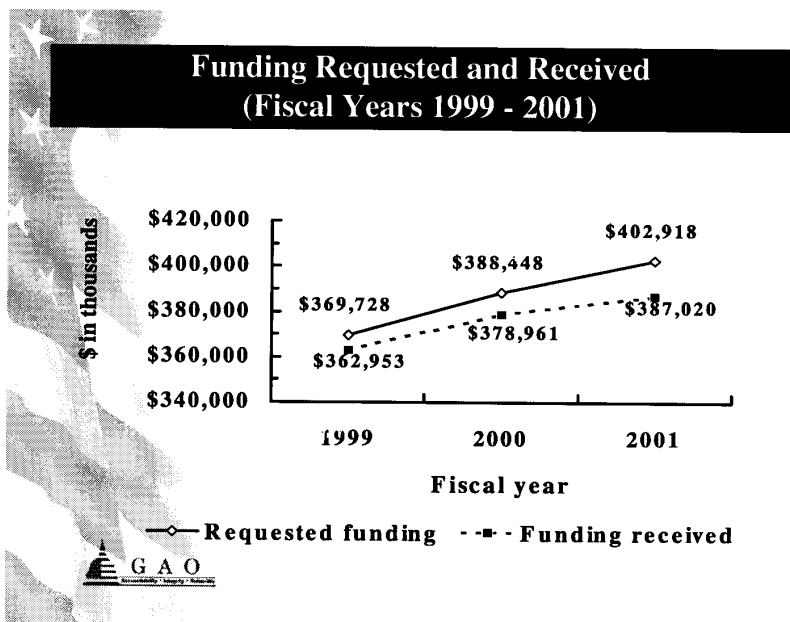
Funding Requested and Received (Fiscal Years 1999 - 2001)

$ in thousands

$420,000
$400,000
$380,000
$360,000
$340,000

$369,728
$388,448
$402,918
$362,953
$378,961
$387,020

1999
2000
2001

Fiscal year

Requested funding
Funding received

GAO
Accountability · Integrity · Reliability